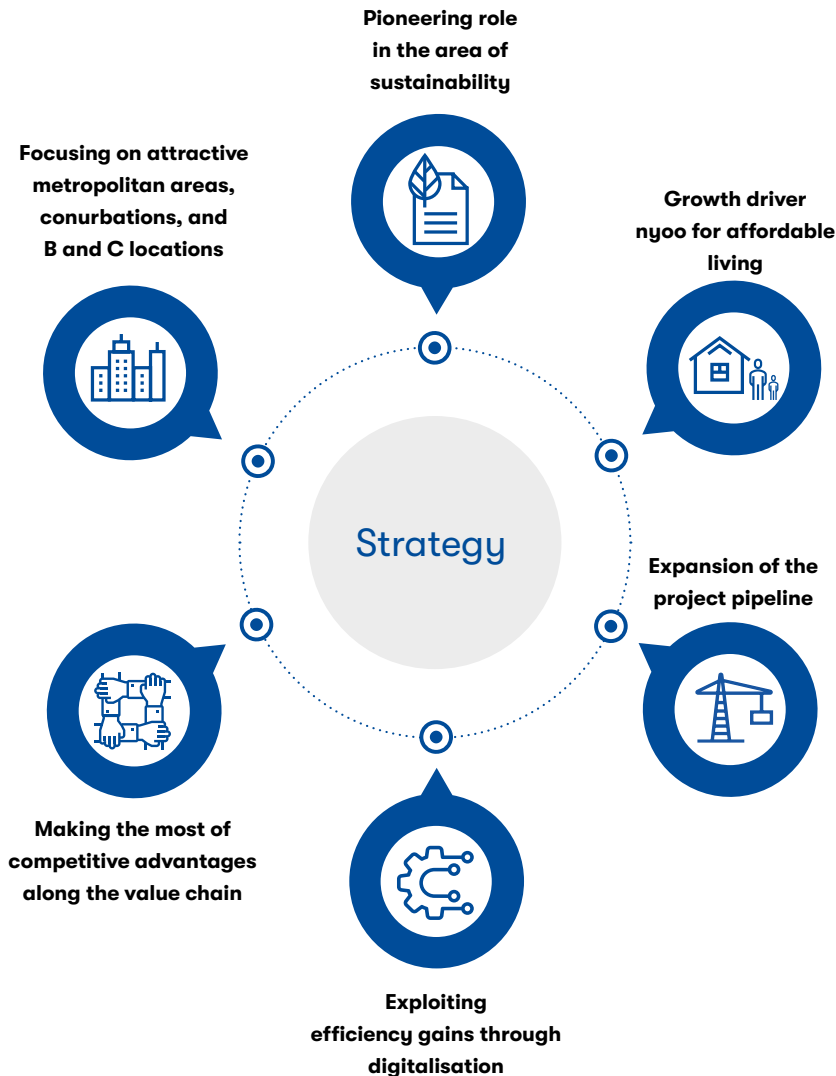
Pioneering role in the area of sustainability

Focusing on attractive metropolitan areas, conurbations, and B and C locations

Growth driver nyoo for affordable living

Strategy

Expansion of the project pipeline

Making the most of competitive advantages along the value chain

Exploiting efficiency gains through digitalisation